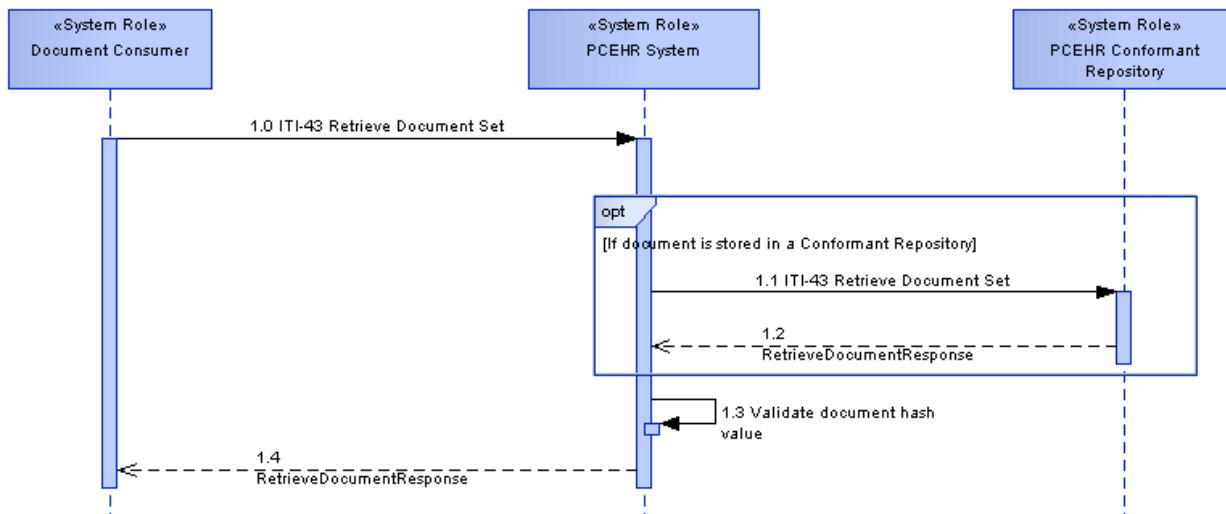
«System Role»
Document Consumer

«System Role»
PCEHR System

«System Role»
PCEHR Conformant Repository

1.0 ITI-43 Retrieve Document Set

opt

[If document is stored in a Conformant Repository]

1.1 ITI-43 Retrieve Document Set

1.2
RetrieveDocumentResponse

1.3 Validate document hash value

1.4
RetrieveDocumentResponse